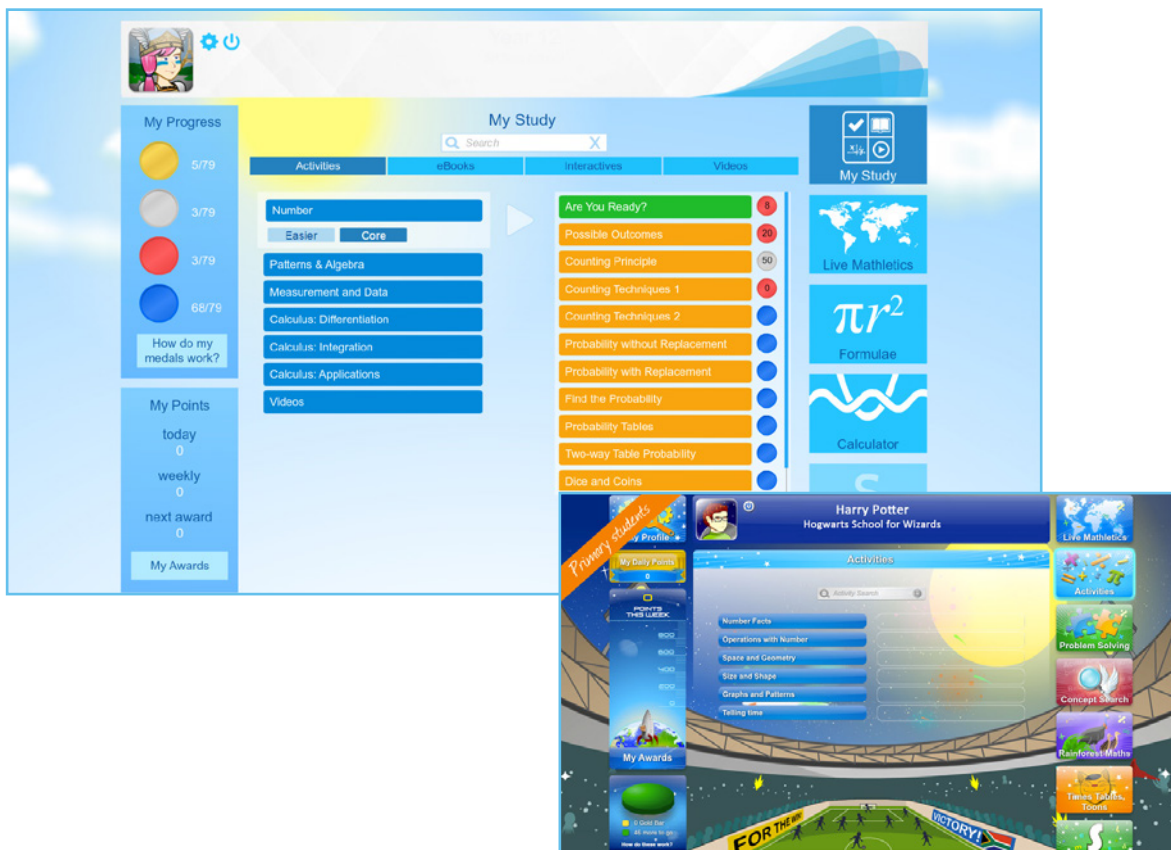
My Progress

5/79

3/79

3/79

68/79

How do my medals work?

My Points

today
0

weekly
0

next award
0

My Awards

My Study

Search

Activities | eBooks | Interactives | Videos

Number

Easier | Core

Patterns & Algebra

Measurement and Data

Calculus: Differentiation

Calculus: Integration

Calculus: Applications

Videos

Are You Ready? 8

Possible Outcomes 20

Counting Principle 50

Counting Techniques 1 0

Counting Techniques 2

Probability without Replacement

Probability with Replacement

Find the Probability

Probability Tables

Two-way Table Probability

Dice and Coins

My Study

Live Mathletics

$\pi r^2$

Formulae

Calculator

Primary students

My Profile

Harry Potter
Hogwarts School for Wizards

My Daily Points
0

POINTS THIS WEEK

1000
800
600
400
200

My Awards

0 Gold Bar
45 more to go

How do these work?

Activities

Activity Search

Number Facts

Operations with Number

Space and Geometry

Size and Shape

Graphs and Patterns

Telling time

Live Mathletics

Activities

Problem Solving

Concept Search

Rainforest Maths

Times Tables Toons

FOR THE WIN

VICTORY!